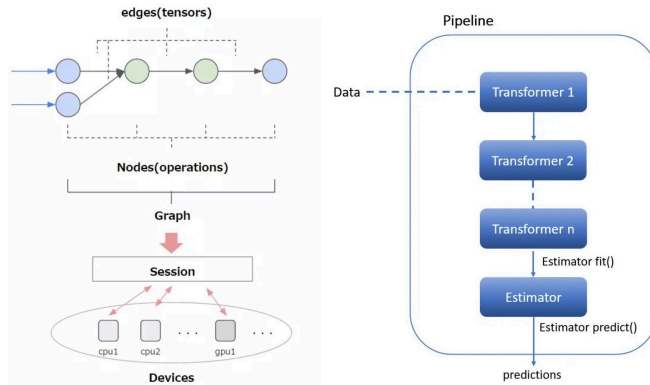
edges(tensors)

Nodes(operations)

Graph

Session

cpu1 cpu2 . . . gpu1 . . .

Devices

Pipeline

Data

Transformer 1

Transformer 2

Transformer n

Estimator fit()

Estimator

Estimator predict()

predictions